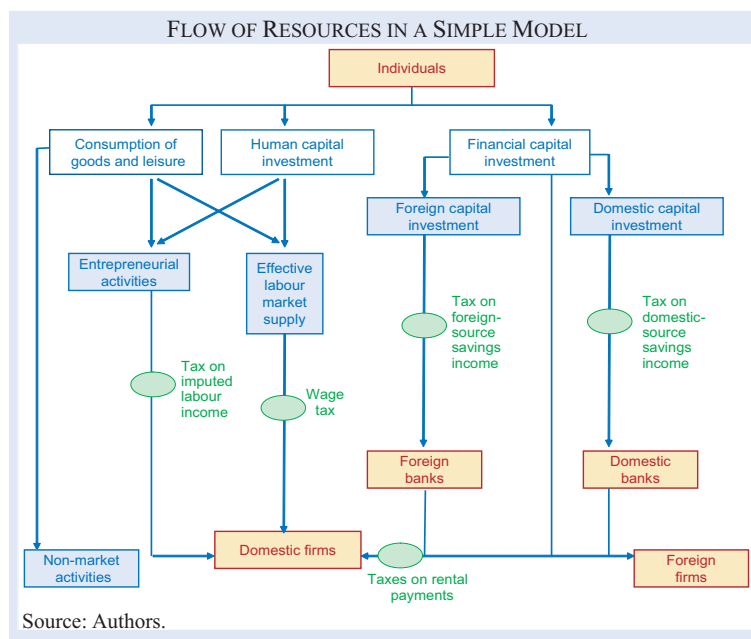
FLOW OF RESOURCES IN A SIMPLE MODEL

Individuals

Consumption of goods and leisure

Human capital investment

Financial capital investment

Foreign capital investment

Domestic capital investment

Entrepreneurial activities

Effective labour market supply

Tax on foreign-source savings income

Tax on domestic-source savings income

Tax on imputed labour income

Wage tax

Foreign banks

Domestic banks

Non-market activities

Domestic firms

Foreign firms

Taxes on rental payments

Source: Authors.